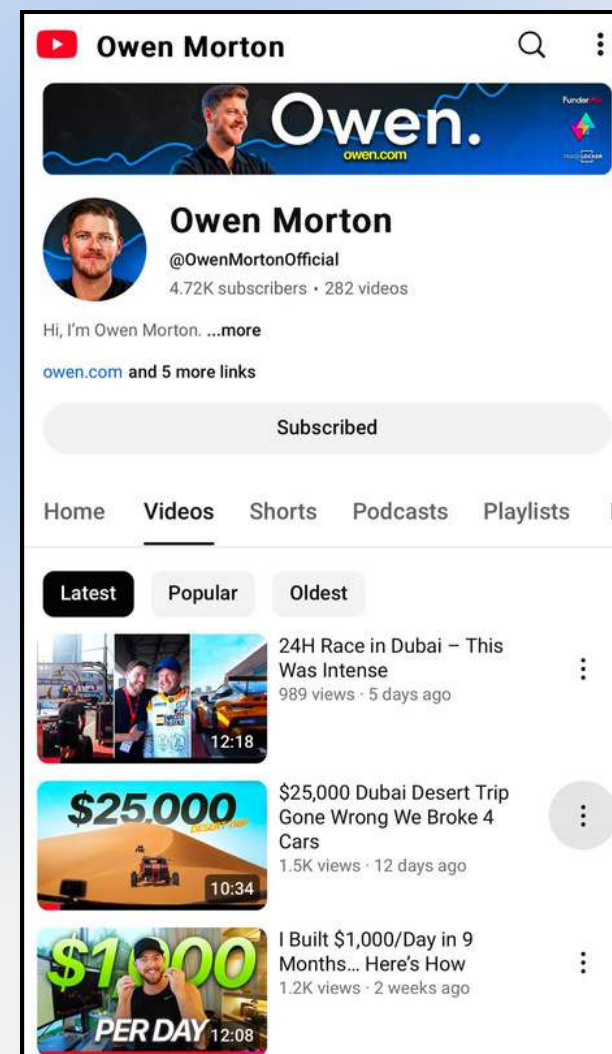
Owen Morton

Owen.
owen.com
FunderPro
TRADELOCKER

Owen Morton
@OwenMortonOfficial
4.72K subscribers • 282 videos

Hi, I'm Owen Morton. ...more

owen.com and 5 more links

Subscribed

Home Videos Shorts Podcasts Playlists

Latest Popular Oldest

12:18
24H Race in Dubai – This Was Intense
989 views · 5 days ago

$25,000 DESERT TRIP
10:34
$25,000 Dubai Desert Trip Gone Wrong We Broke 4 Cars
1.5K views · 12 days ago

$1,000 PER DAY 12:08
I Built $1,000/Day in 9 Months... Here's How
1.2K views · 2 weeks ago